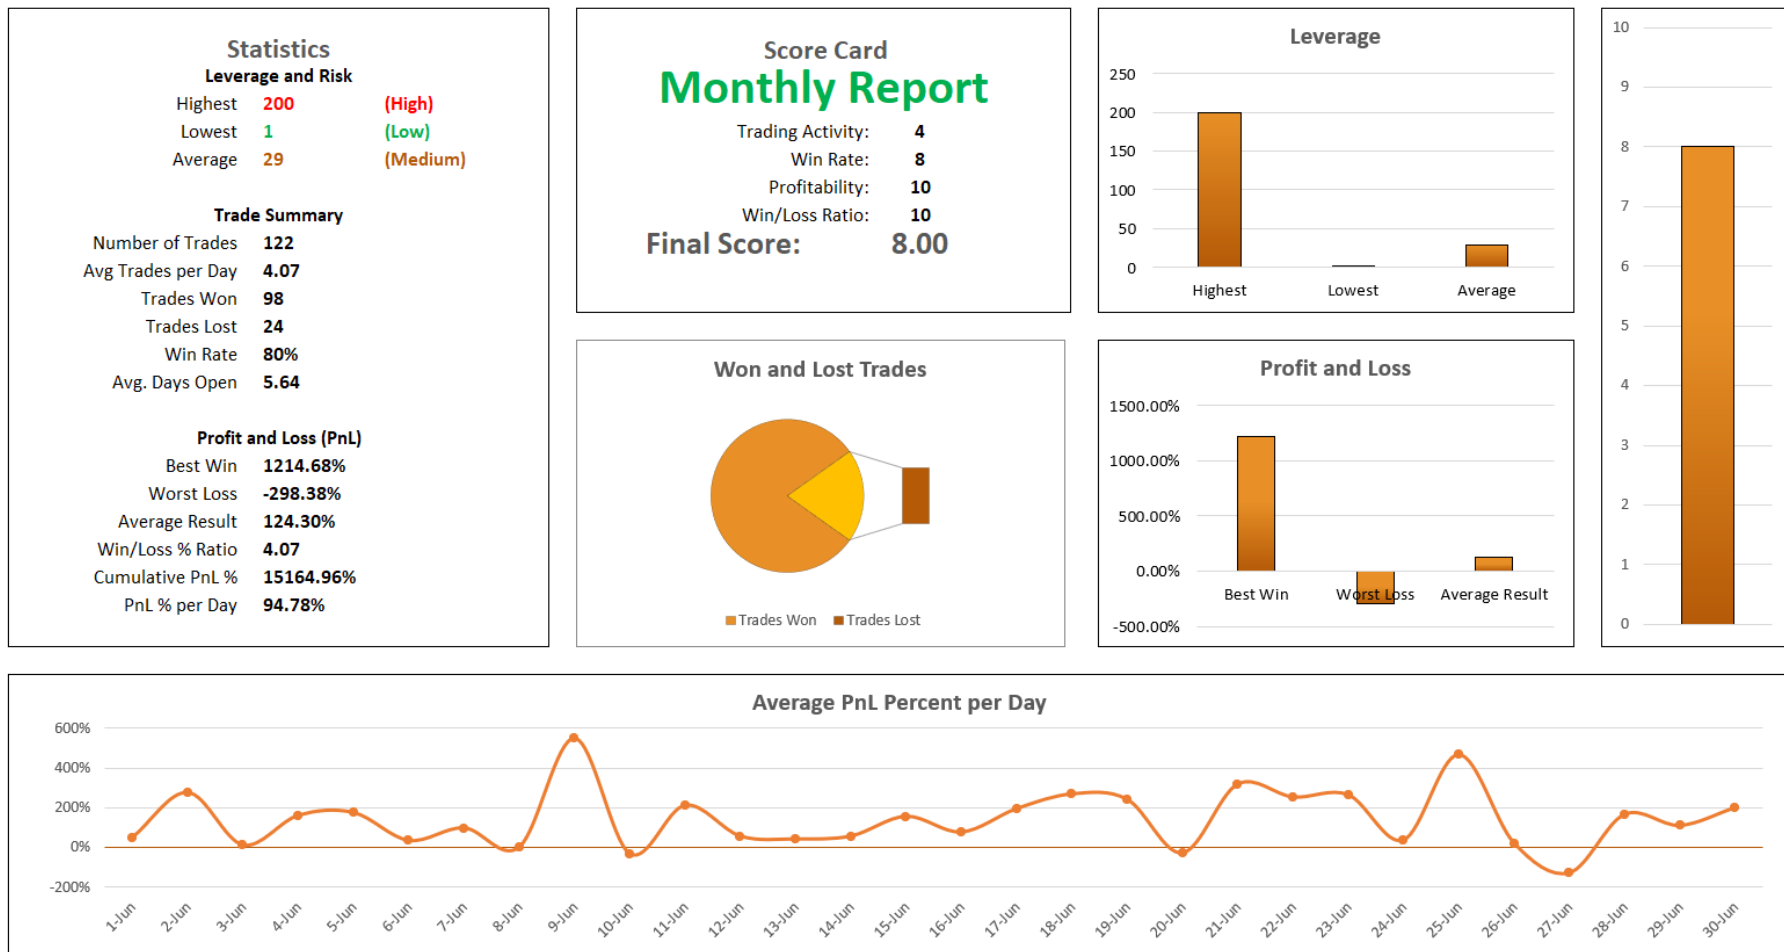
Statistics
Leverage and Risk

| | | |
|---|---|---|
| Highest | 200 | (High) |
| Lowest | 1 | (Low) |
| Average | 29 | (Medium) |

Trade Summary

| | |
|---|---|
| Number of Trades | 122 |
| Avg Trades per Day | 4.07 |
| Trades Won | 98 |
| Trades Lost | 24 |
| Win Rate | 80% |
| Avg. Days Open | 5.64 |

Profit and Loss (PnL)

| | |
|---|---|
| Best Win | 1214.68% |
| Worst Loss | -298.38% |
| Average Result | 124.30% |
| Win/Loss % Ratio | 4.07 |
| Cumulative PnL % | 15164.96% |
| PnL % per Day | 94.78% |

Score Card
Monthly Report

| | |
|---|---|
| Trading Activity: | 4 |
| Win Rate: | 8 |
| Profitability: | 10 |
| Win/Loss Ratio: | 10 |
| Final Score: | 8.00 |

Leverage
250
200
150
100
50
0
Highest Lowest Average

10
9
8
7
6
5
4
3
2
1
0

Won and Lost Trades
Trades Won Trades Lost

Profit and Loss
1500.00%
1000.00%
500.00%
0.00%
-500.00%
Best Win Worst Loss Average Result

Average PnL Percent per Day
600%
400%
200%
0%
-200%
1-Jun 2-Jun 3-Jun 4-Jun 5-Jun 6-Jun 7-Jun 8-Jun 9-Jun 10-Jun 11-Jun 12-Jun 13-Jun 14-Jun 15-Jun 16-Jun 17-Jun 18-Jun 19-Jun 20-Jun 21-Jun 22-Jun 23-Jun 24-Jun 25-Jun 26-Jun 27-Jun 28-Jun 29-Jun 30-Jun